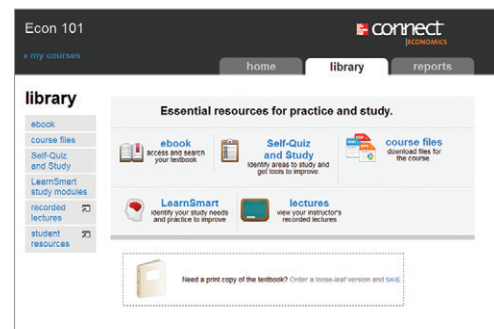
Econ 101

connect ECONOMICS

« my courses

home library reports

library

ebook
course files
Self-Quiz and Study
LearnSmart study modules
recorded lectures
student resources

Essential resources for practice and study.

ebook
access and search your textbook

Self-Quiz and Study
identify areas to study and get tools to improve.

course files
download files for the course.

LearnSmart
identify your study needs and practice to improve

lectures
view your instructor's recorded lectures

Need a print copy of the textbook? Order a loose-leaf version and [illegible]